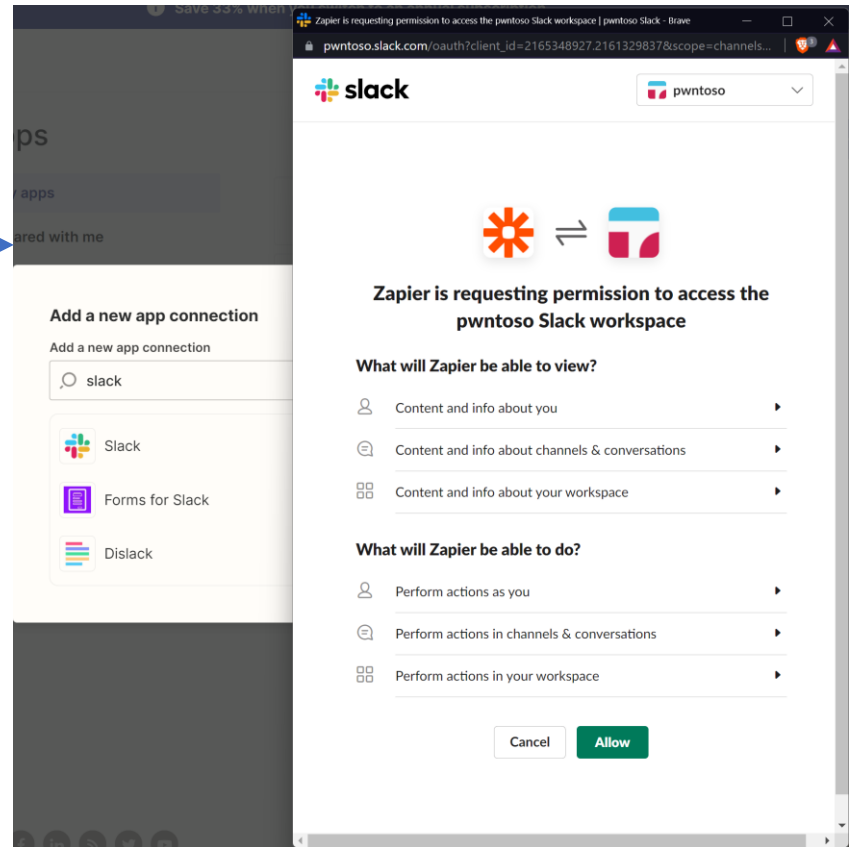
Save 33% when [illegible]

pps

apps

ared with me

Add a new app connection

Add a new app connection

slack

Slack

Forms for Slack

Dislack

Zapier is requesting permission to access the pwntoso Slack workspace | pwntoso Slack - Brave

pwntoso.slack.com/oauth?client_id=2165348927.2161329837&scope=channels...

slack

pwntoso

Zapier is requesting permission to access the pwntoso Slack workspace

What will Zapier be able to view?

Content and info about you

Content and info about channels & conversations

Content and info about your workspace

What will Zapier be able to do?

Perform actions as you

Perform actions in channels & conversations

Perform actions in your workspace

Cancel

Allow